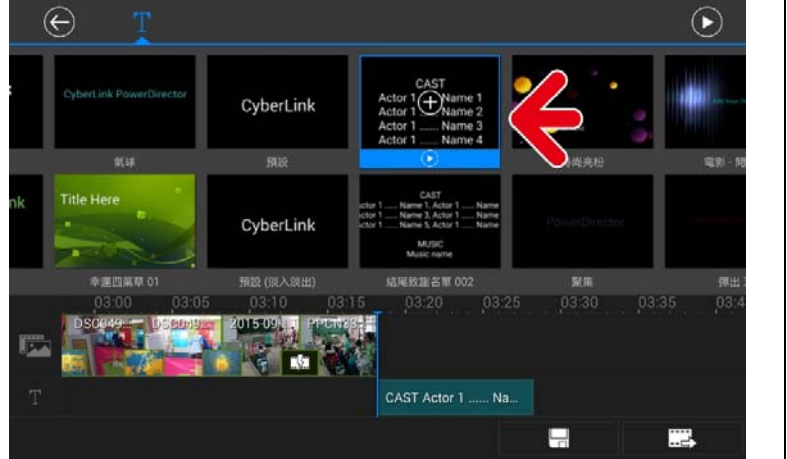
T

CyberLink PowerDirector

CyberLink

CAST
Actor 1 ...... Name 1
Actor 1 ...... Name 2
Actor 1 ...... Name 3
Actor 1 ...... Name 4

氣球

預設

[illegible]尚亮粉

電影 - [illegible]

nk

Title Here

CyberLink

CAST
Actor 1 ...... Name 1, Actor 1 ...... Name
Actor 1 ...... Name 3, Actor 1 ...... Name
Actor 1 ...... Name 5, Actor 1 ...... Name
MUSIC
Music name

PowerDirector

幸運四葉草 01

預設 (淡入淡出)

結尾致謝名單 002

聚焦

彈出 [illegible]

03:00 03:05 03:10 03:15 03:20 03:25 03:30 03:35 03:4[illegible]

DSC049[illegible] DSC049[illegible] 2015 09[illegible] PPCN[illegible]

T

CAST Actor 1 ...... Na...